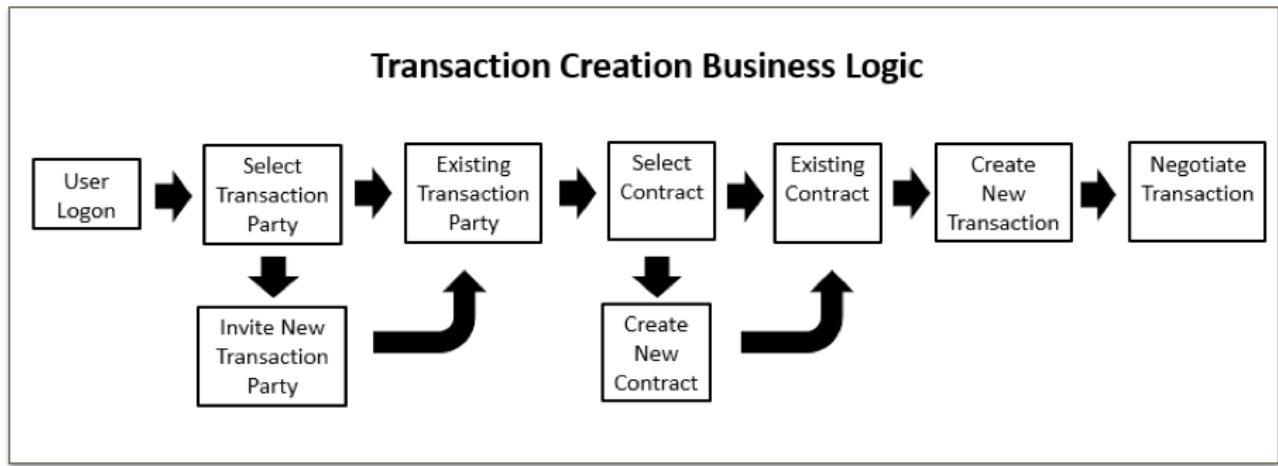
Transaction Creation Business Logic

User Logon

Select Transaction Party

Invite New Transaction Party

Existing Transaction Party

Select Contract

Create New Contract

Existing Contract

Create New Transaction

Negotiate Transaction